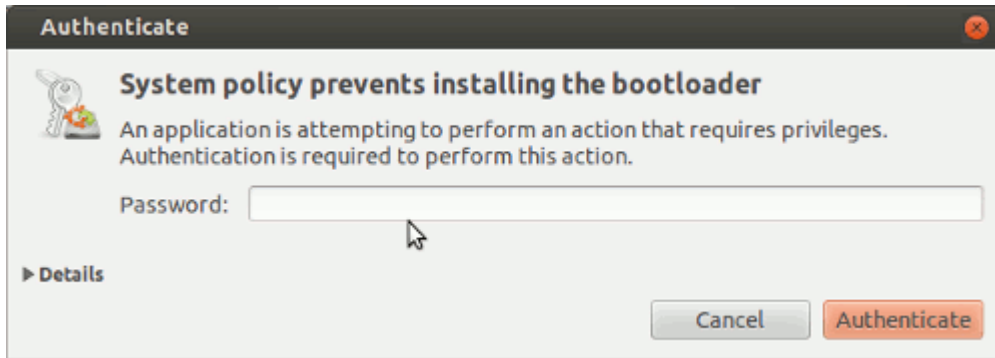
Authenticate

System policy prevents installing the bootloader

An application is attempting to perform an action that requires privileges. Authentication is required to perform this action.

Password:

▶ Details

Cancel

Authenticate